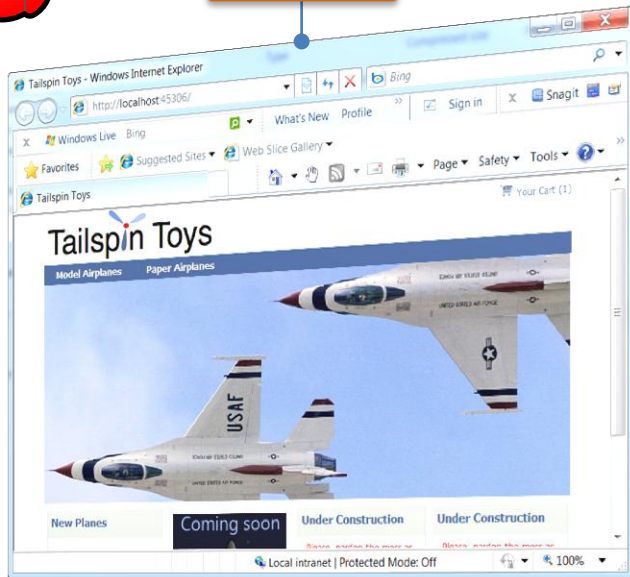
Tailspin Toys - Windows Internet Explorer

http://localhost:45306/

Bing

Windows Live Bing

What's New Profile

Sign in

Snagit

Favorites

Suggested Sites

Web Slice Gallery

Page

Safety

Tools

Tailspin Toys

Your Cart (1)

Tailspin Toys

Model Airplanes

Paper Airplanes

USAF

UNITED STATES AIR FORCE

New Planes

Coming soon

Under Construction

Under Construction

Local intranet | Protected Mode: Off

100%